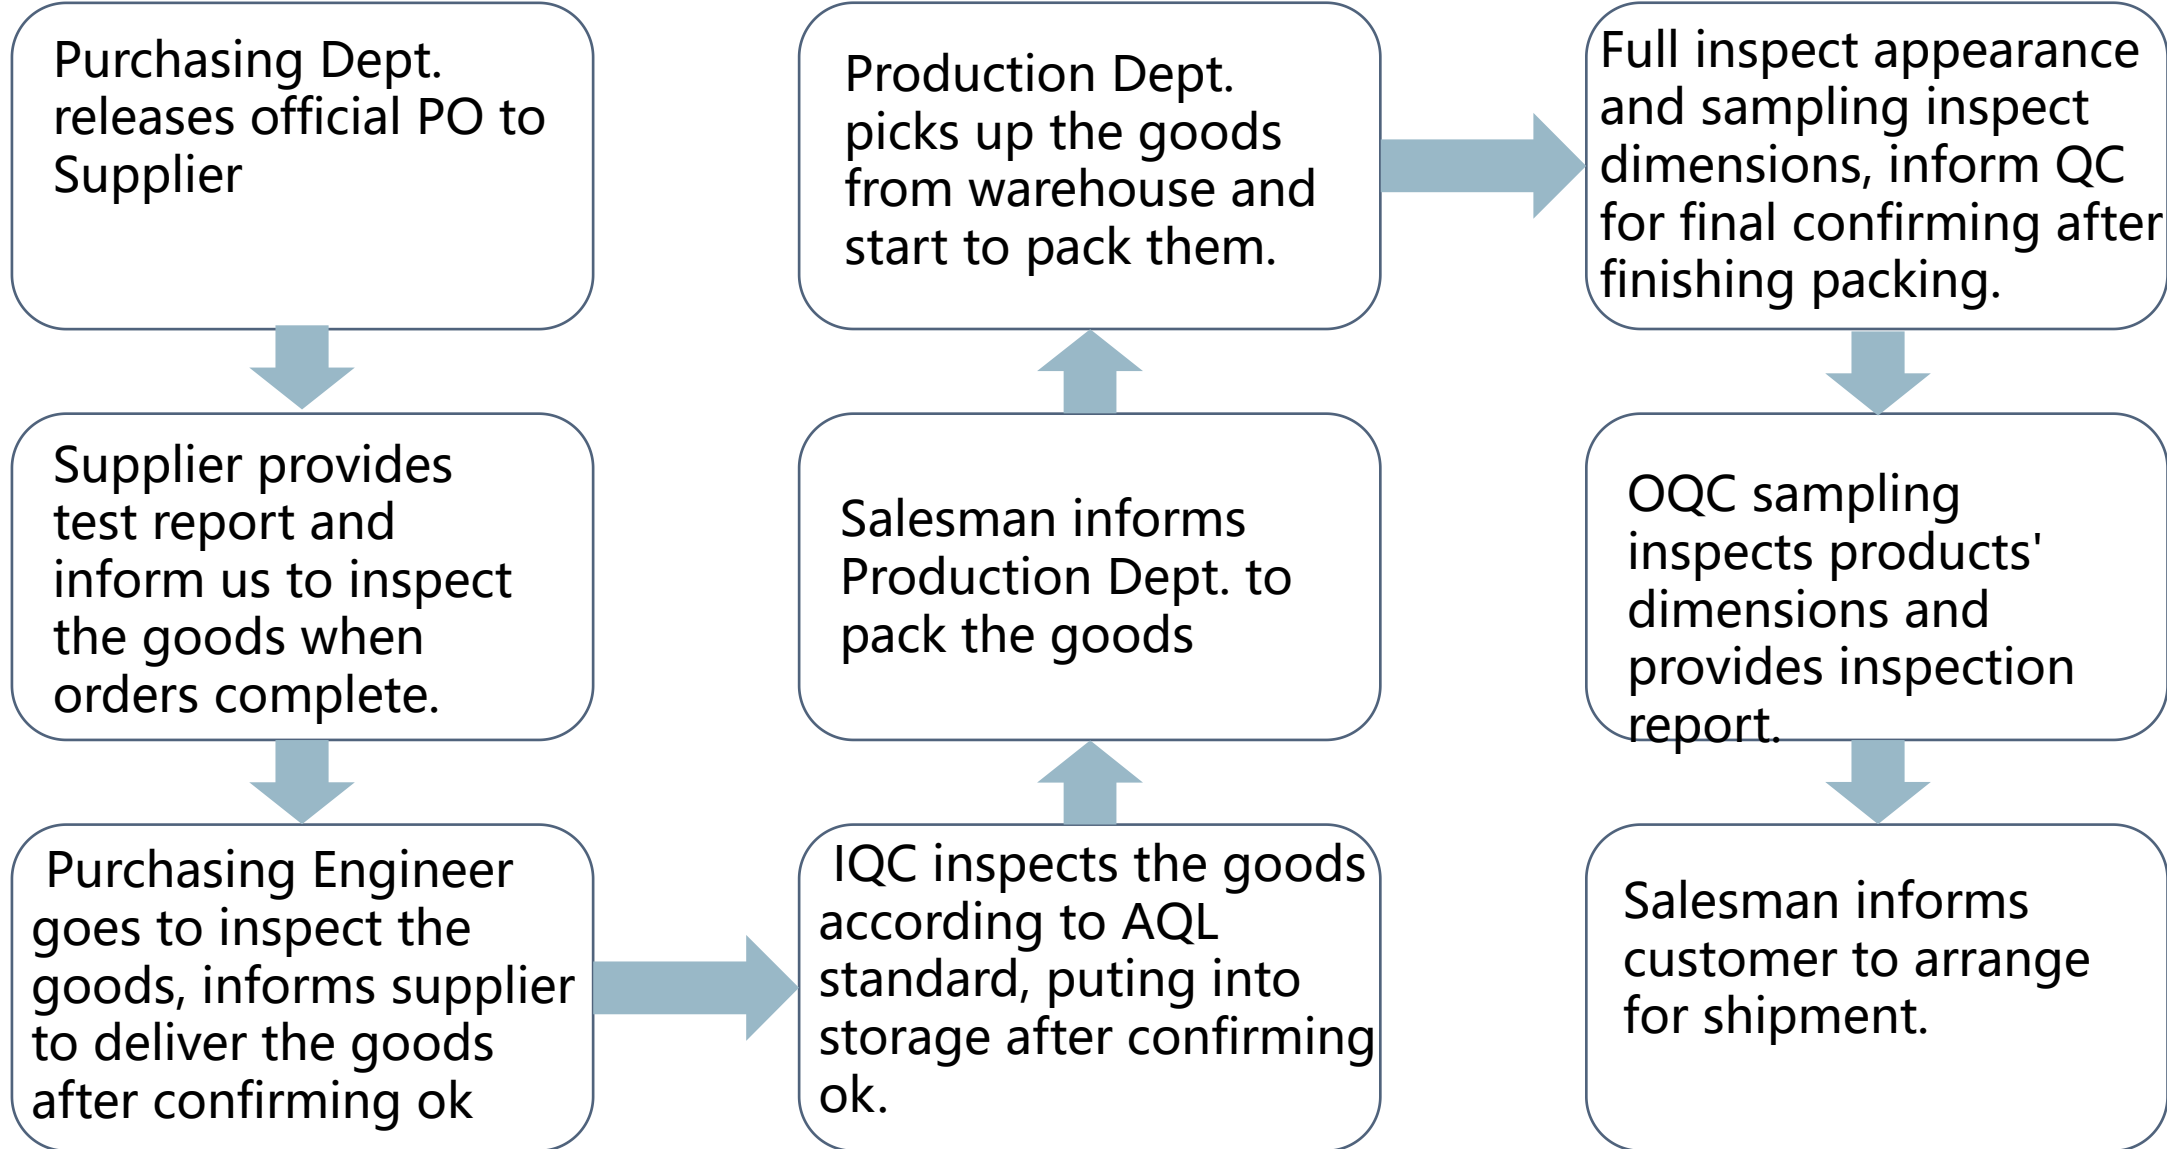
Purchasing Dept. releases official PO to Supplier

Supplier provides test report and inform us to inspect the goods when orders complete.

Purchasing Engineer goes to inspect the goods, informs supplier to deliver the goods after confirming ok

IQC inspects the goods according to AQL standard, puting into storage after confirming ok.

Salesman informs Production Dept. to pack the goods

Production Dept. picks up the goods from warehouse and start to pack them.

Full inspect appearance and sampling inspect dimensions, inform QC for final confirming after finishing packing.

OQC sampling inspects products' dimensions and provides inspection report.

Salesman informs customer to arrange for shipment.